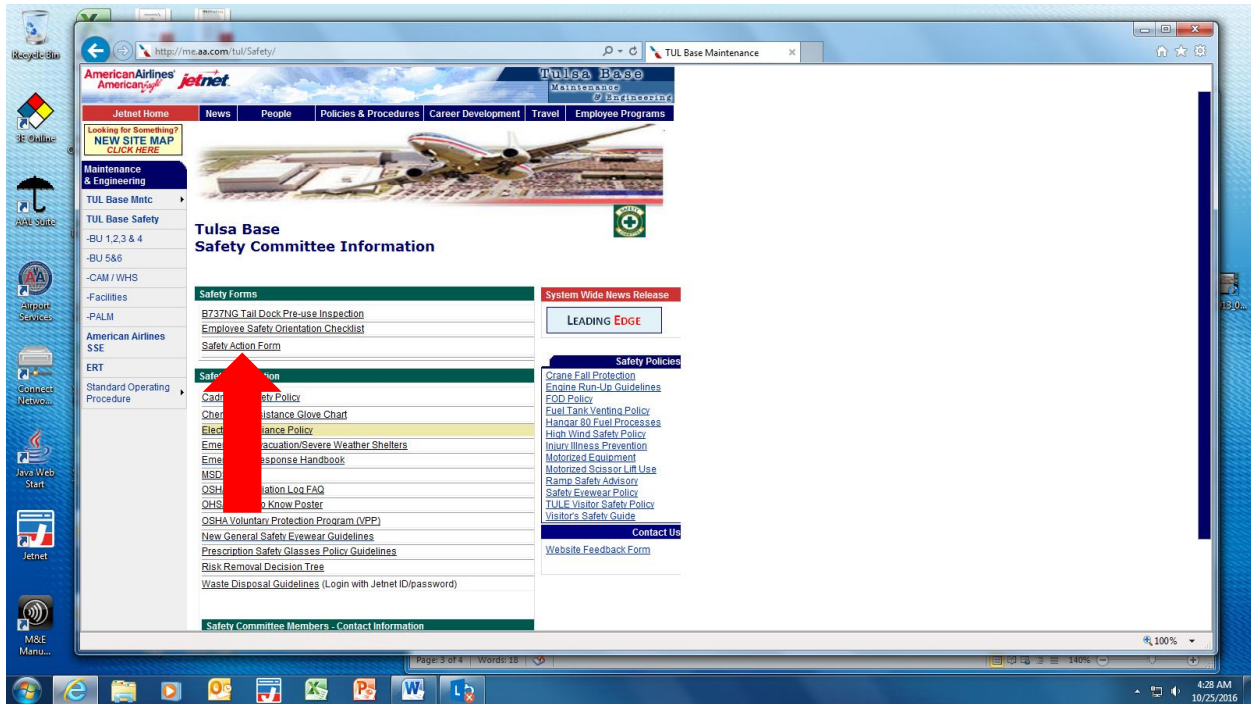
Recycle Bin

3E Online

AAL Suite

Airport Services

Connect Netwo...

Java Web Start

Jetnet

M&E Manu...

http://me.aa.com/tul/Safety/

TUL Base Maintenance

AmericanAirlines American Eagle jetnet

Tulsa Base Maintenance & Engineering

Jetnet Home

News | People | Policies & Procedures | Career Development | Travel | Employee Programs

Looking for Something? NEW SITE MAP CLICK HERE

Maintenance & Engineering

TUL Base Mntc

TUL Base Safety

-BU 1,2,3 & 4

-BU 5&6

-CAM / WHS

-Facilities

-PALM

American Airlines SSE

ERT

Standard Operating Procedure

Tulsa Base
Safety Committee Information

Safety Forms

B737NG Tail Dock Pre-use Inspection

Employee Safety Orientation Checklist

Safety Action Form

Safe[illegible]ion

Cadm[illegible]ety Policy

Chem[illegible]sistance Glove Chart

Elect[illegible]iance Policy

Eme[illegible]vacuation/Severe Weather Shelters

Eme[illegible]esponse Handbook

MSD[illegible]

OSH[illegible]iation Log FAQ

OHS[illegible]o Know Poster

OSHA Voluntary Protection Program (VPP)

New General Safety Eyewear Guidelines

Prescription Safety Glasses Policy Guidelines

Risk Removal Decision Tree

Waste Disposal Guidelines (Login with Jetnet ID/password)

Safety Committee Members - Contact Information

System Wide News Release

LEADING EDGE

Safety Policies

Crane Fall Protection

Engine Run-Up Guidelines

FOD Policy

Fuel Tank Venting Policy

Hangar 80 Fuel Processes

High Wind Safety Policy

Injury Illness Prevention

Motorized Equipment

Motorized Scissor Lift Use

Ramp Safety Advisory

Safety Eyewear Policy

TULE Visitor Safety Policy

Visitor's Safety Guide

Contact Us

Website Feedback Form

100%

Page: 3 of 4 | Words: 18

140%

4:28 AM
10/25/2016